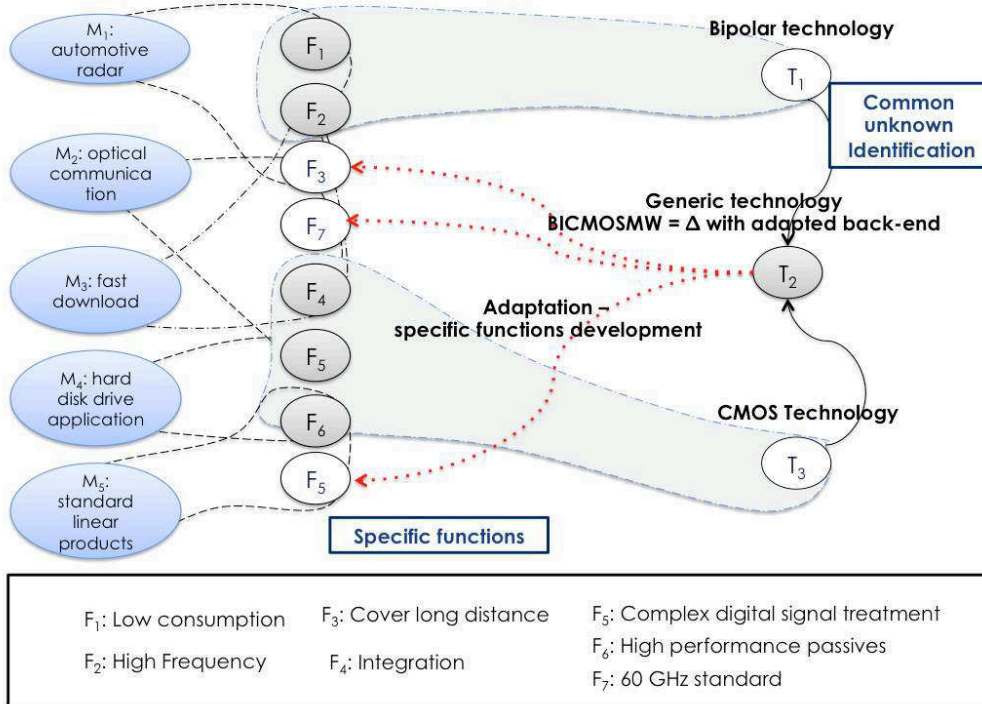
$M_1$: automotive radar

$M_2$: optical communica tion

$M_3$: fast download

$M_4$: hard disk drive application

$M_5$: standard linear products

$F_1$

$F_2$

$F_3$

$F_7$

$F_4$

$F_5$

$F_6$

$F_5$

Bipolar technology

$T_1$

Common unknown Identification

Generic technology BICMOSMW = Δ with adapted back-end

$T_2$

Adaptation – specific functions development

CMOS Technology

$T_3$

Specific functions

$F_1$: Low consumption

$F_2$: High Frequency

$F_3$: Cover long distance

$F_4$: Integration

$F_5$: Complex digital signal treatment

$F_6$: High performance passives

$F_7$: 60 GHz standard